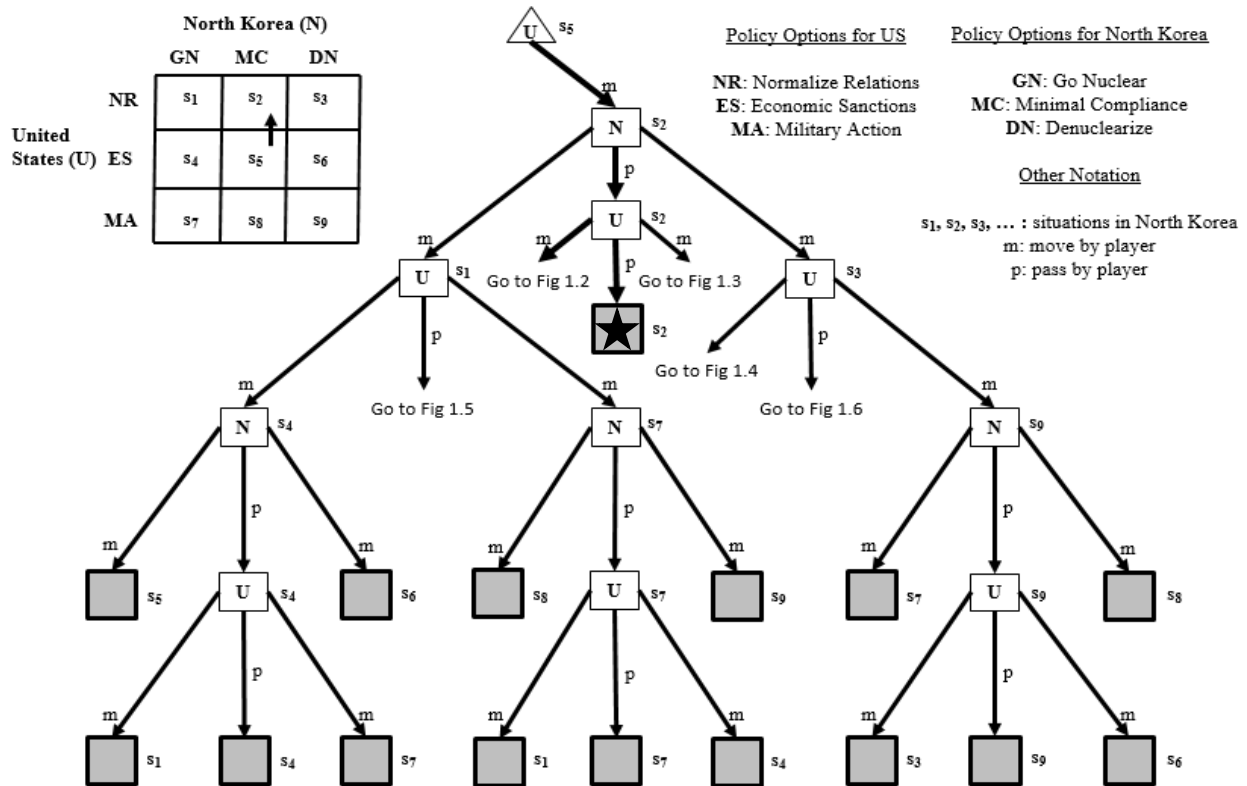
North Korea (N)

| | GN | MC | DN |
|---|---|---|---|
| NR | $s_1$ | $s_2$ | $s_3$ |
| ES | $s_4$ | $s_5$ | $s_6$ |
| MA | $s_7$ | $s_8$ | $s_9$ |

United States (U)

U $s_5$

m

N $s_2$

p

U $s_2$

m m

Go to Fig 1.2 Go to Fig 1.3

p

$s_2$

m

U $s_1$

p

Go to Fig 1.5

m

U $s_3$

Go to Fig 1.4

p

Go to Fig 1.6

Policy Options for US

NR: Normalize Relations
ES: Economic Sanctions
MA: Military Action

Policy Options for North Korea

GN: Go Nuclear
MC: Minimal Compliance
DN: Denuclearize

Other Notation

$s_1, s_2, s_3, \dots$ : situations in North Korea
m: move by player
p: pass by player

m N $s_4$
m $s_5$ p U $s_4$ m $s_6$
m $s_1$ p $s_4$ m $s_7$

m N $s_7$
m $s_8$ p U $s_7$ m $s_9$
m $s_1$ p $s_7$ m $s_4$

m N $s_9$
m $s_7$ p U $s_9$ m $s_8$
m $s_3$ p $s_9$ m $s_6$